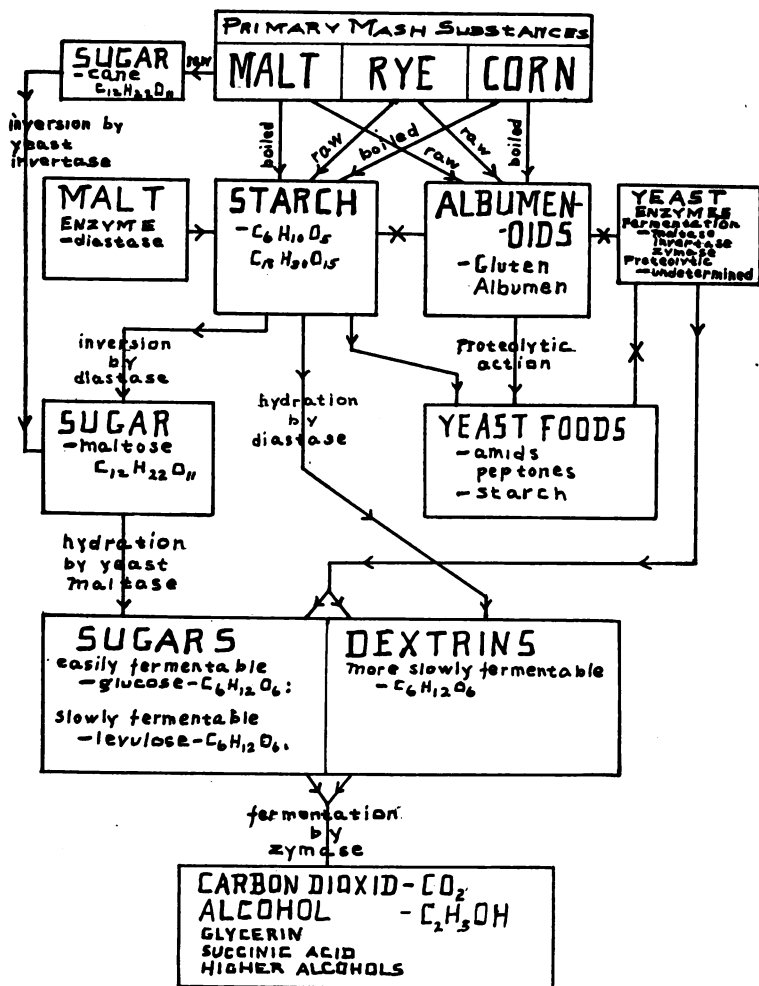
PRIMARY MASH SUBSTANCES

MALT | RYE | CORN

SUGAR
-cane
$C_{12}H_{22}O_{11}$

raw

inversion by yeast invertase

boiled
raw
boiled
raw
raw
boiled

MALT
ENZYME
-diastase

STARCH
$-C_6H_{10}O_5$
$C_{18}H_{30}O_{15}$

ALBUMENOIDS
-Gluten
Albumen

YEAST
ENZYMES
Fermentation
-maltase
invertase
zymase
Proteolytic
-undetermined

inversion by diastase

hydration by diastase

Proteolytic action

SUGAR
-maltose
$C_{12}H_{22}O_{11}$

YEAST FOODS
-amids
peptones
-starch

hydration by yeast maltase

SUGARS
easily fermentable
$-glucose-C_6H_{12}O_6$:
slowly fermentable
$-levulose-C_6H_{12}O_6$.

DEXTRINS
more slowly fermentable
$-C_6H_{12}O_6$

fermentation by zymase

CARBON DIOXID-$CO_2$
ALCOHOL -$C_2H_5OH$
GLYCERIN
SUCCINIC ACID
HIGHER ALCOHOLS